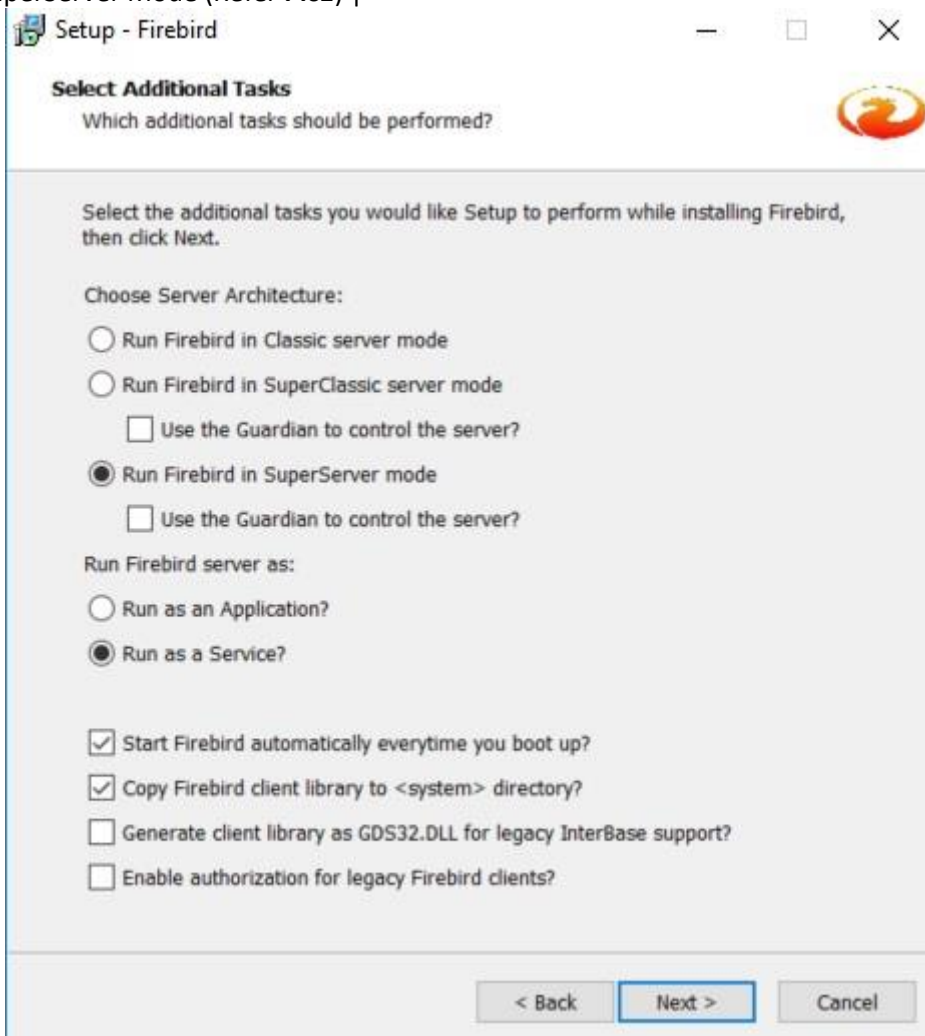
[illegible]

Setup - Firebird

Select Additional Tasks
Which additional tasks should be performed?

Select the additional tasks you would like Setup to perform while installing Firebird, then click Next.

Choose Server Architecture:

Run Firebird in Classic server mode

Run Firebird in SuperClassic server mode

Use the Guardian to control the server?

Run Firebird in SuperServer mode

Use the Guardian to control the server?

Run Firebird server as:

Run as an Application?

Run as a Service?

Start Firebird automatically everytime you boot up?

Copy Firebird client library to <system> directory?

Generate client library as GDS32.DLL for legacy InterBase support?

Enable authorization for legacy Firebird clients?

< Back

Next >

Cancel